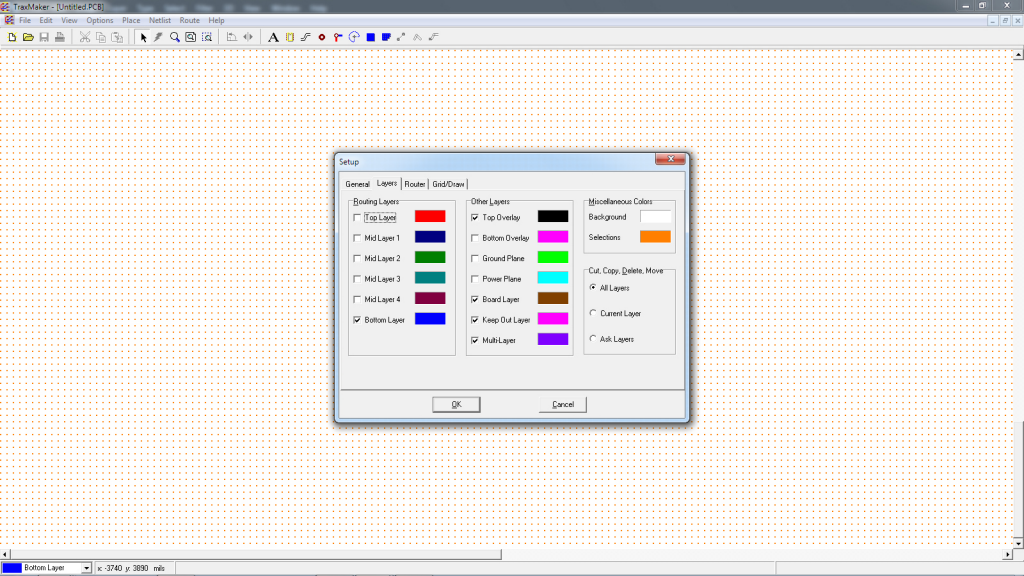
TraxMaker - [Untitled.PCB]
File Edit View Options Place Netlist Route Help

Setup

General Layers Router Grid/Draw

Routing Layers
Top Layer
Mid Layer 1
Mid Layer 2
Mid Layer 3
Mid Layer 4
Bottom Layer

Other Layers
Top Overlay
Bottom Overlay
Ground Plane
Power Plane
Board Layer
Keep Out Layer
Multi-Layer

Miscellaneous Colors
Background
Selections

Cut, Copy, Delete, Move
All Layers
Current Layer
Ask Layers

OK
Cancel

Bottom Layer
x: -3740 y: 3890 mils